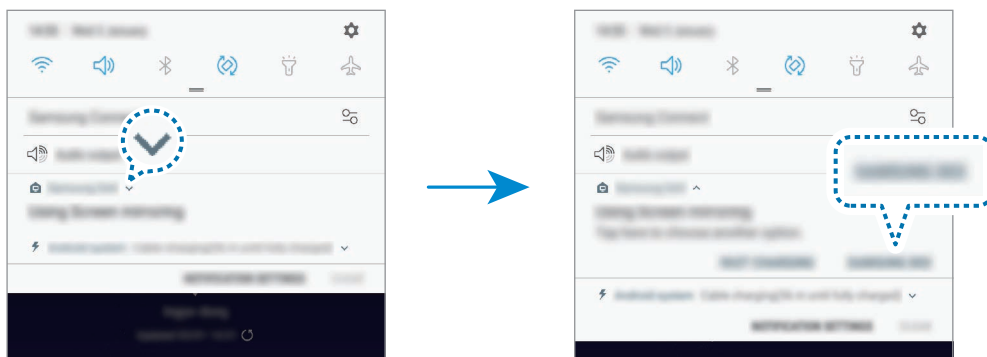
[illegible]

Samsung Connect

Audio output

Samsung DeX

Using Screen mirroring

Android system · Cable charging

NOTIFICATION SETTINGS

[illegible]

Samsung Connect

Audio output

SAMSUNG DEX

Samsung DeX

Using Screen mirroring

Tap here to choose another option.

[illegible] SAMSUNG DEX

Android system · Cable charging

NOTIFICATION SETTINGS